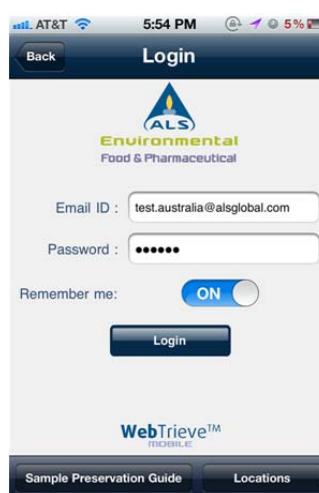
AT&T 5:54 PM 5%

Back Login

ALS
Environmental
Food & Pharmaceutical

Email ID : test.australia@alsglobal.com

Password : ••••••

Remember me: ON

Login

WebTrieve™
MOBILE

Sample Preservation Guide Locations